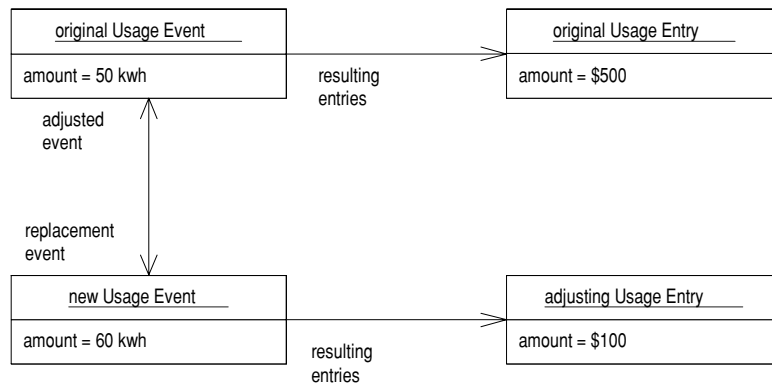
original Usage Event

amount = 50 kwh

resulting entries

original Usage Entry

amount = $500

adjusted event

replacement event

new Usage Event

amount = 60 kwh

resulting entries

adjusting Usage Entry

amount = $100